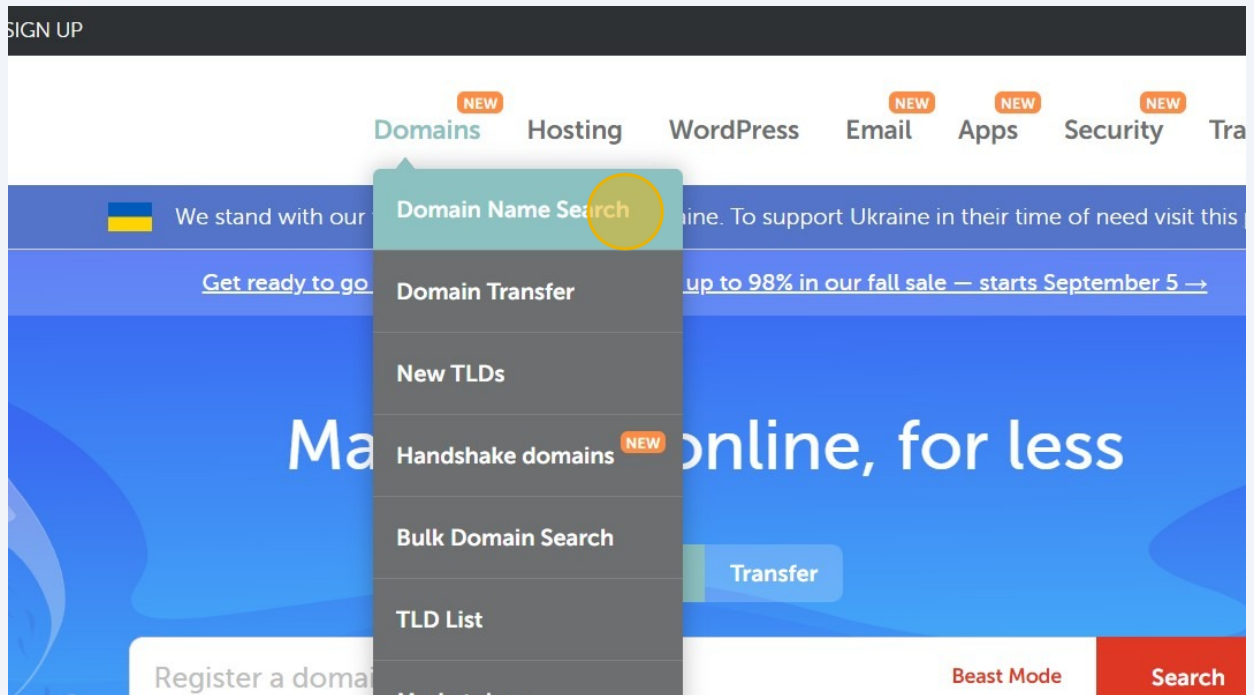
SIGN UP

NEW Domains Hosting WordPress NEW Email NEW Apps NEW Security Tra

Domain Name Search
Domain Transfer
New TLDs
Handshake domains NEW
Bulk Domain Search
TLD List

We stand with our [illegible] ine. To support Ukraine in their time of need visit this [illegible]

Get ready to go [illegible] up to 98% in our fall sale — starts September 5 →

Ma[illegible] online, for less

Transfer

Register a domai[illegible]

Beast Mode

Search